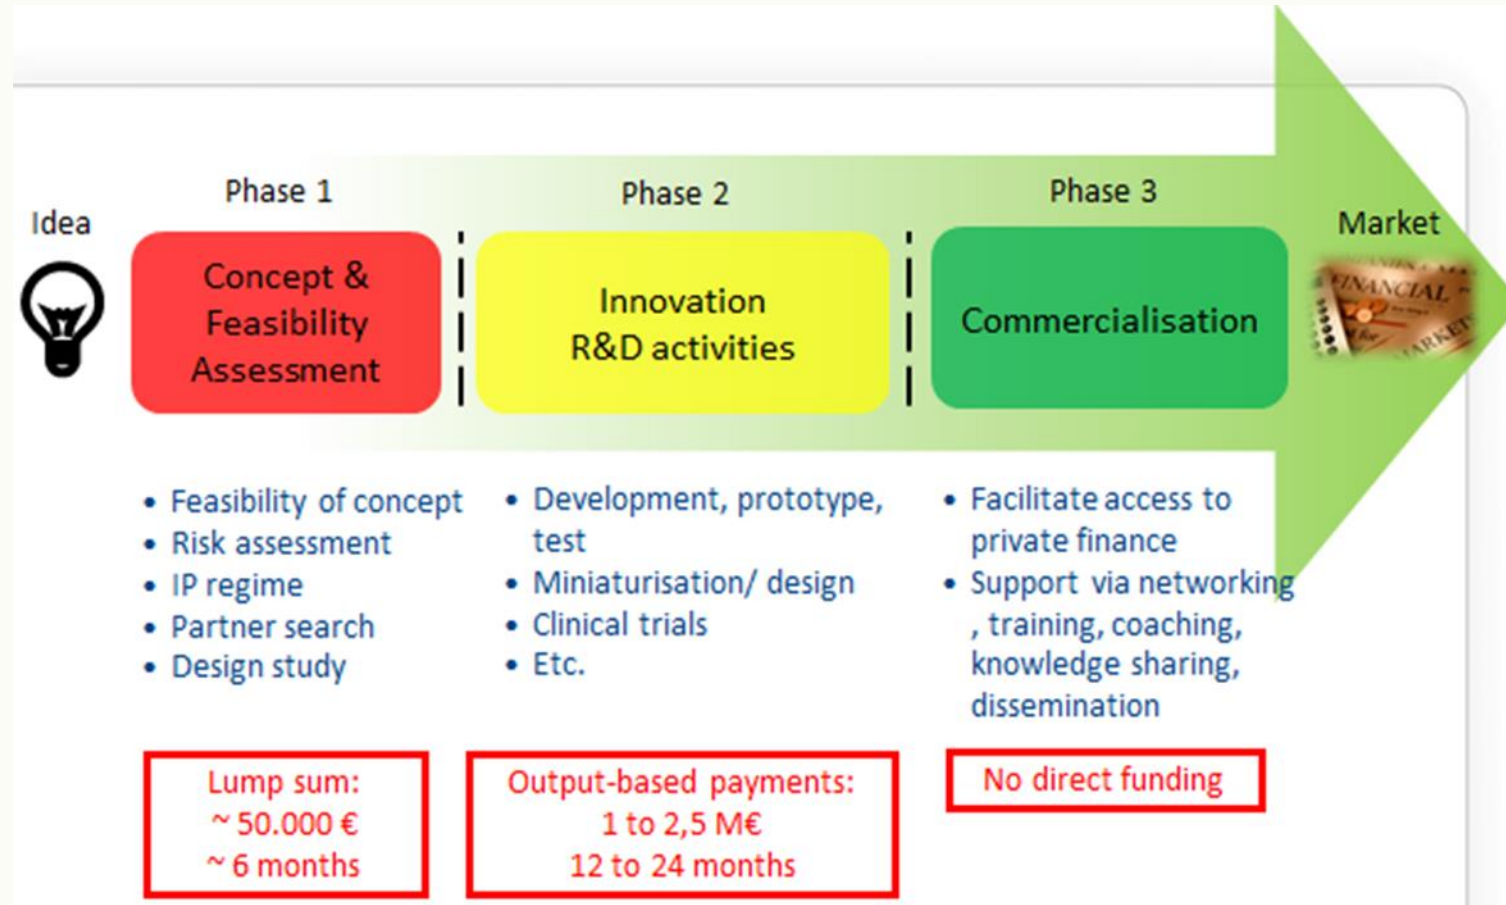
Idea

Phase 1

Concept & Feasibility Assessment

Phase 2

Innovation R&D activities

Phase 3

Commercialisation

Market

FINANCIAL MARKETS

• Feasibility of concept
• Risk assessment
• IP regime
• Partner search
• Design study

• Development, prototype, test
• Miniaturisation/ design
• Clinical trials
• Etc.

• Facilitate access to private finance
• Support via networking , training, coaching, knowledge sharing, dissemination

Lump sum:
~ 50.000 €
~ 6 months

Output-based payments:
1 to 2,5 M€
12 to 24 months

No direct funding